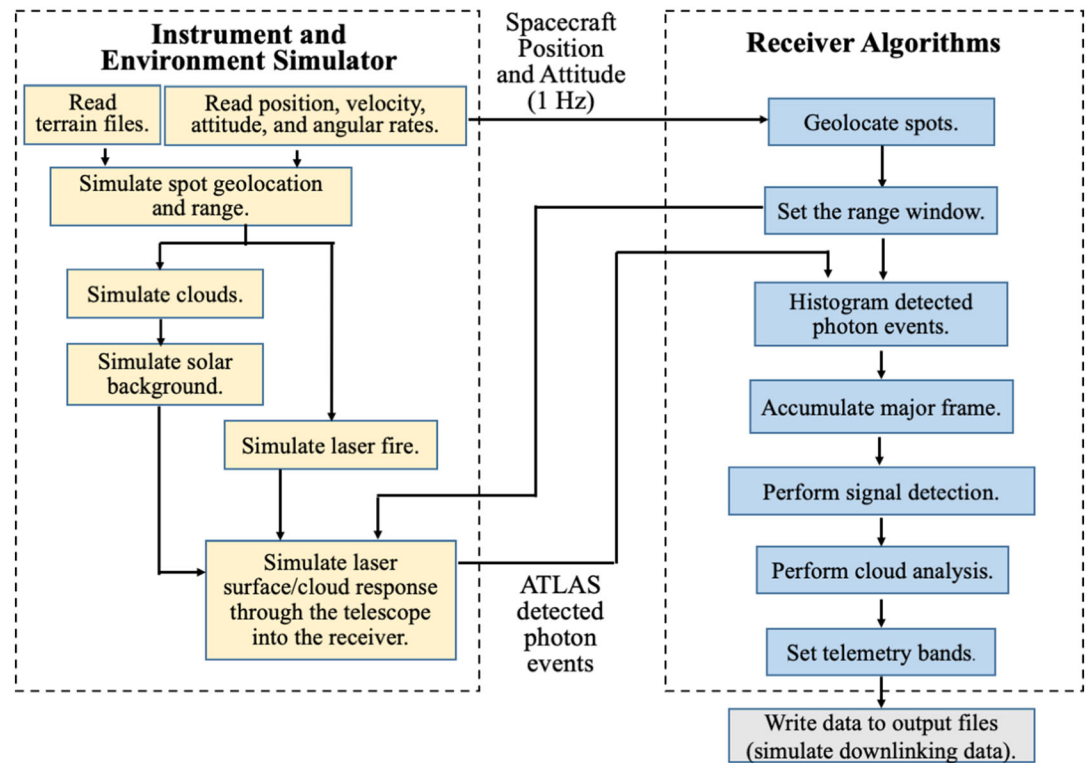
Instrument and Environment Simulator

Read terrain files.

Read position, velocity, attitude, and angular rates.

Simulate spot geolocation and range.

Simulate clouds.

Simulate solar background.

Simulate laser fire.

Simulate laser surface/cloud response through the telescope into the receiver.

Spacecraft Position and Attitude (1 Hz)

ATLAS detected photon events

Receiver Algorithms

Geolocate spots.

Set the range window.

Histogram detected photon events.

Accumulate major frame.

Perform signal detection.

Perform cloud analysis.

Set telemetry bands.

Write data to output files (simulate downlinking data).